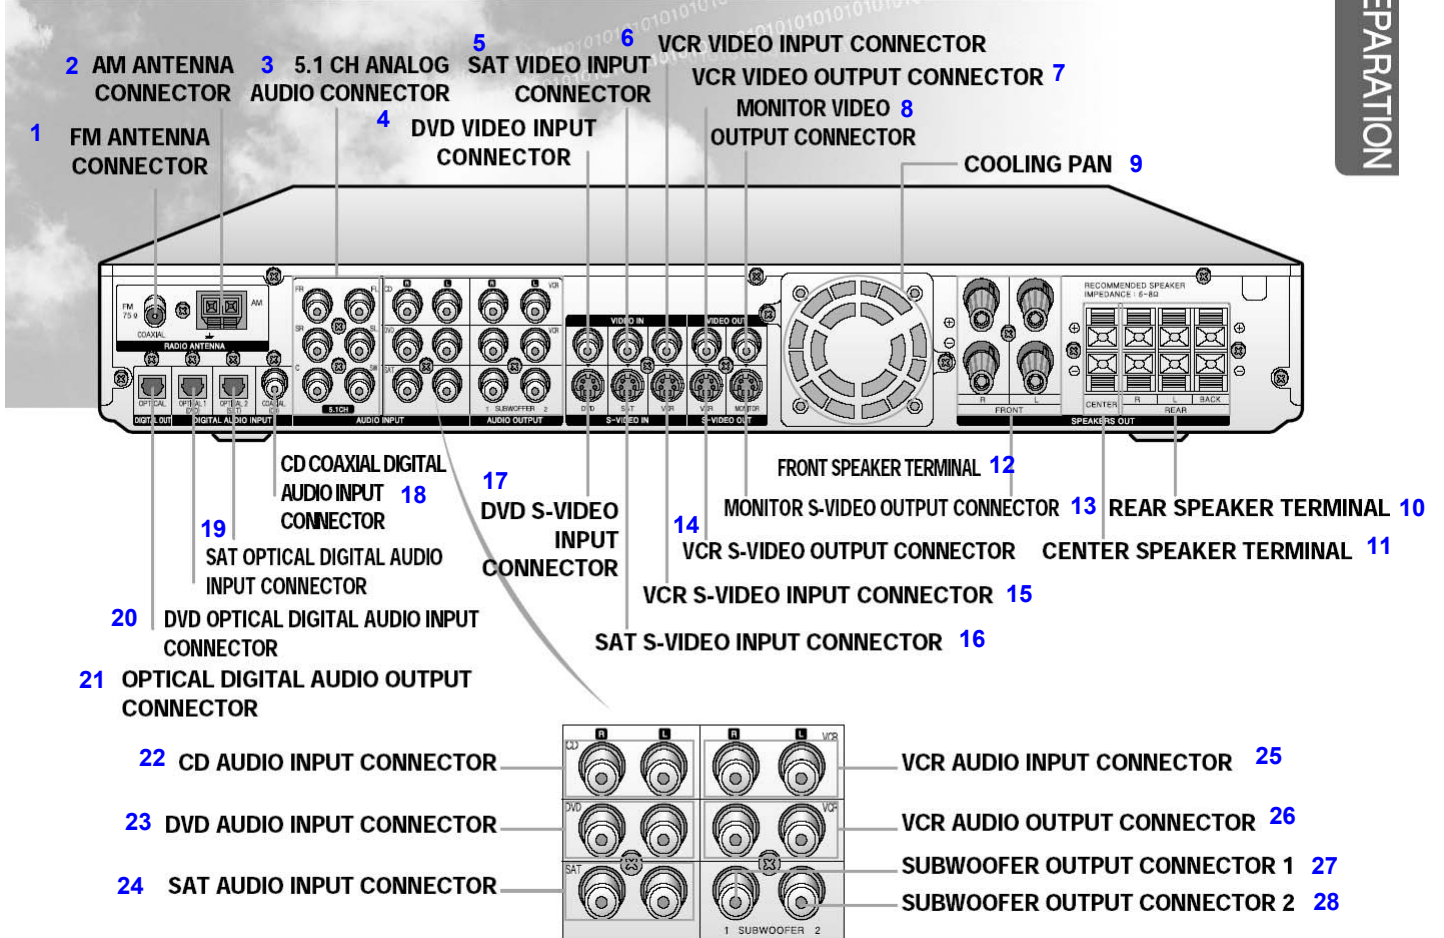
EPARATION

2 AM ANTENNA CONNECTOR

3 5.1 CH ANALOG AUDIO CONNECTOR

5 SAT VIDEO INPUT CONNECTOR

6 VCR VIDEO INPUT CONNECTOR

VCR VIDEO OUTPUT CONNECTOR 7

MONITOR VIDEO OUTPUT CONNECTOR 8

1 FM ANTENNA CONNECTOR

4 DVD VIDEO INPUT CONNECTOR

COOLING PAN 9

FM 75Ω COAXIAL AM RADIO ANTENNA

FR FL SR SL C SW 5.1CH AUDIO INPUT

CD DVD SAT R L

VCR VCR 1 SUBWOOFER 2 AUDIO OUTPUT

VIDEO IN VIDEO OUT

DVD SAT VCR VCR MONITOR S-VIDEO IN S-VIDEO OUT

OPTICAL DIGITAL OUT OPTICAL 1 DVD OPTICAL 2 SAT COAXIAL CD DIGITAL AUDIO INPUT

RECOMMENDED SPEAKER IMPEDANCE : 6~8Ω

R L FRONT CENTER R L BACK REAR SPEAKERS OUT

CD COAXIAL DIGITAL AUDIO INPUT 18 CONNECTOR

17 DVD S-VIDEO INPUT CONNECTOR

FRONT SPEAKER TERMINAL 12

MONITOR S-VIDEO OUTPUT CONNECTOR 13

REAR SPEAKER TERMINAL 10

19 SAT OPTICAL DIGITAL AUDIO INPUT CONNECTOR

14 VCR S-VIDEO OUTPUT CONNECTOR

CENTER SPEAKER TERMINAL 11

VCR S-VIDEO INPUT CONNECTOR 15

20 DVD OPTICAL DIGITAL AUDIO INPUT CONNECTOR

SAT S-VIDEO INPUT CONNECTOR 16

21 OPTICAL DIGITAL AUDIO OUTPUT CONNECTOR

22 CD AUDIO INPUT CONNECTOR

23 DVD AUDIO INPUT CONNECTOR

24 SAT AUDIO INPUT CONNECTOR

R L CD DVD SAT R L VCR VCR 1 SUBWOOFER 2

VCR AUDIO INPUT CONNECTOR 25

VCR AUDIO OUTPUT CONNECTOR 26

SUBWOOFER OUTPUT CONNECTOR 1 27

SUBWOOFER OUTPUT CONNECTOR 2 28